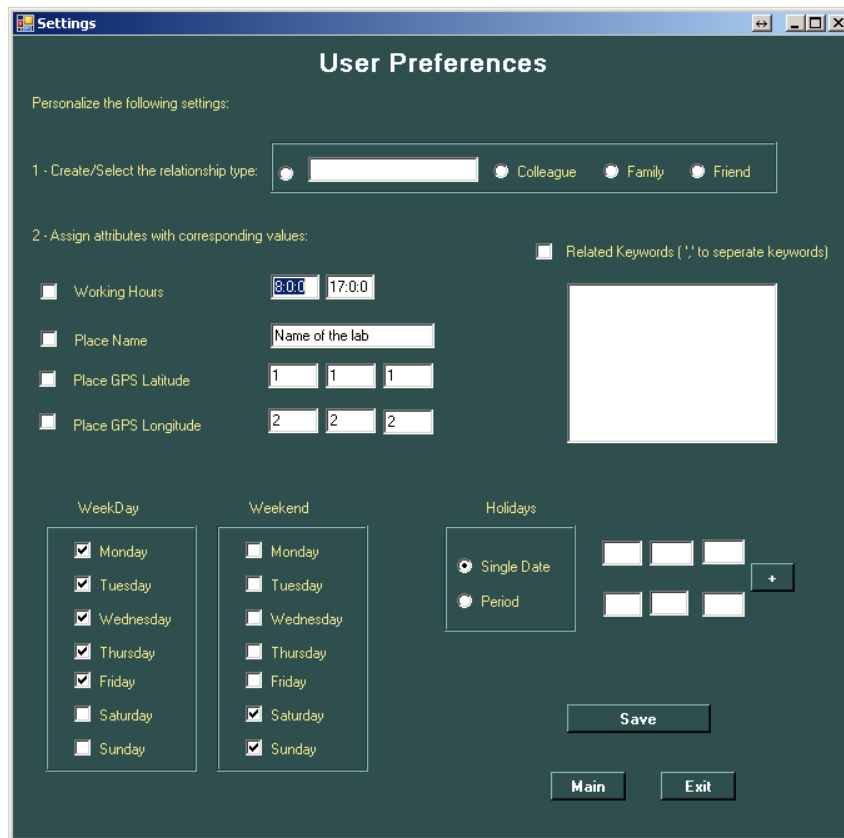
Settings

User Preferences

Personalize the following settings:

1 - Create/Select the relationship type: Colleague Family Friend

2 - Assign attributes with corresponding values:

Related Keywords ( ',' to seperate keywords)

Working Hours 8:0:0 17:0:0

Place Name Name of the lab

Place GPS Latitude 1 1 1

Place GPS Longitude 2 2 2

WeekDay

Monday
Tuesday
Wednesday
Thursday
Friday
Saturday
Sunday

Weekend

Monday
Tuesday
Wednesday
Thursday
Friday
Saturday
Sunday

Holidays

Single Date
Period

+

Save

Main Exit